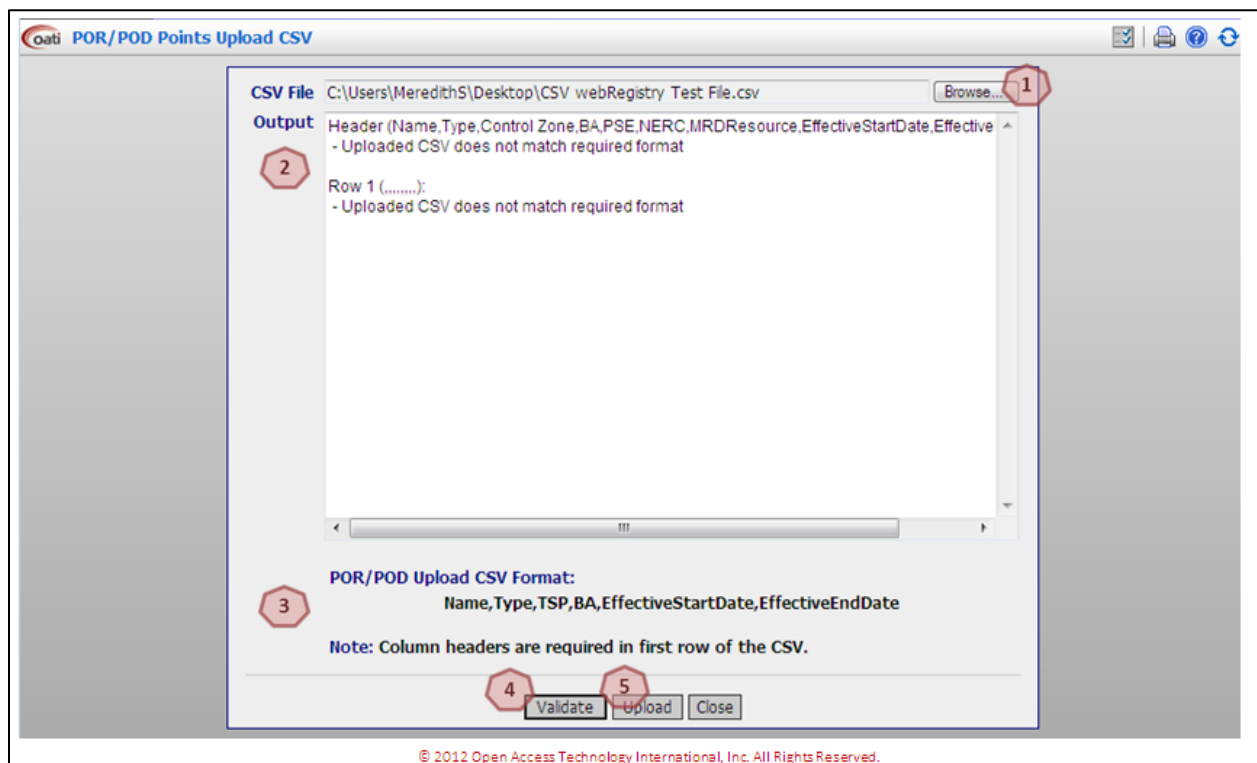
oati POR/POD Points Upload CSV

CSV File C:\Users\MeredithS\Desktop\CSV webRegistry Test File.csv Browse... 1

Output 2

Header (Name,Type,Control Zone,BA,PSE,NERC,MRDResource,EffectiveStartDate,Effective
- Uploaded CSV does not match required format

Row 1 (,,,,,,,,):
- Uploaded CSV does not match required format

POR/POD Upload CSV Format:
3
Name,Type,TSP,BA,EffectiveStartDate,EffectiveEndDate

Note: Column headers are required in first row of the CSV.

4 5
Validate Upload Close

© 2012 Open Access Technology International, Inc. All Rights Reserved.